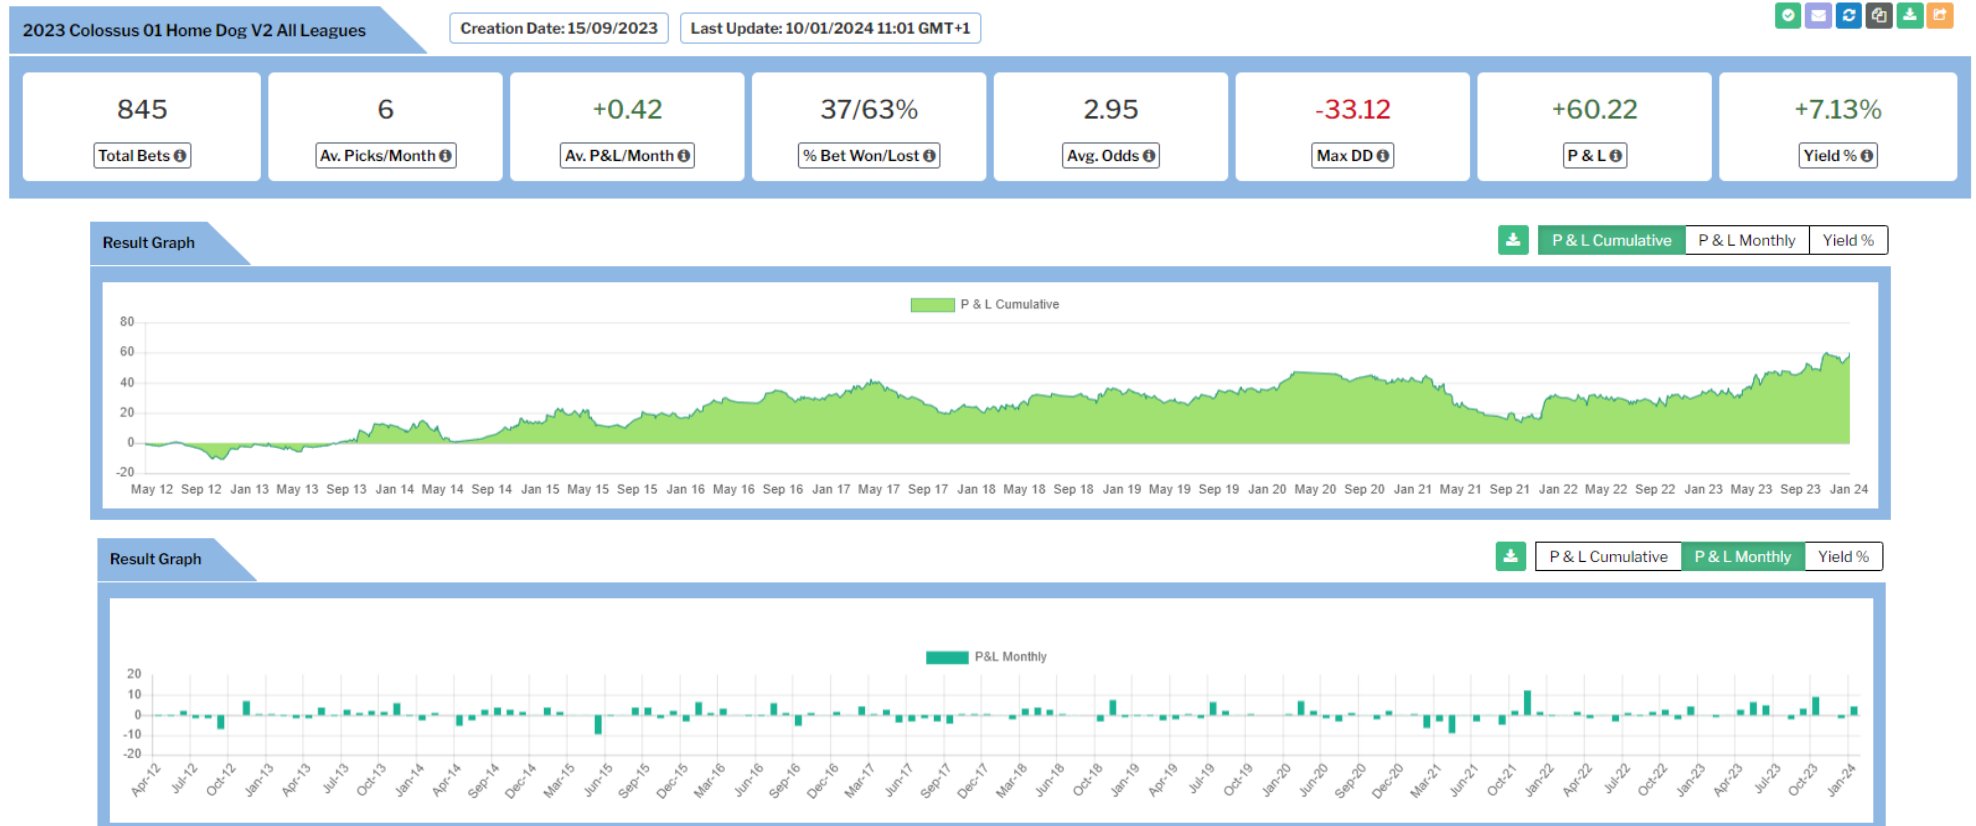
2023 Colossus 01 Home Dog V2 All Leagues

Creation Date: 15/09/2023

Last Update: 10/01/2024 11:01 GMT+1

| 845 | 6 | +0.42 | 37/63% | 2.95 | -33.12 | +60.22 | +7.13% |
|---|---|---|---|---|---|---|---|
| Total Bets | Av. Picks/Month | Av. P&L/Month | % Bet Won/Lost | Avg. Odds | Max DD | P & L | Yield % |

Result Graph

P & L Cumulative | P & L Monthly | Yield %

P & L Cumulative

80
60
40
20
0
-20

May 12 Sep 12 Jan 13 May 13 Sep 13 Jan 14 May 14 Sep 14 Jan 15 May 15 Sep 15 Jan 16 May 16 Sep 16 Jan 17 May 17 Sep 17 Jan 18 May 18 Sep 18 Jan 19 May 19 Sep 19 Jan 20 May 20 Sep 20 Jan 21 May 21 Sep 21 Jan 22 May 22 Sep 22 Jan 23 May 23 Sep 23 Jan 24

Result Graph

P & L Cumulative | P & L Monthly | Yield %

P&L Monthly

20
10
0
-10
-20

Apr-12 Jul-12 Oct-12 Jan-13 Apr-13 Jul-13 Oct-13 Jan-14 Apr-14 Sep-14 Dec-14 Mar-15 Jun-15 Sep-15 Dec-15 Mar-16 Jun-16 Sep-16 Dec-16 Mar-17 Jun-17 Sep-17 Dec-17 Mar-18 Jun-18 Oct-18 Jan-19 Apr-19 Jul-19 Oct-19 Jan-20 Jun-20 Sep-20 Dec-20 Mar-21 Jun-21 Oct-21 Jan-22 Apr-22 Jul-22 Oct-22 Jan-23 Apr-23 Jul-23 Oct-23 Jan-24